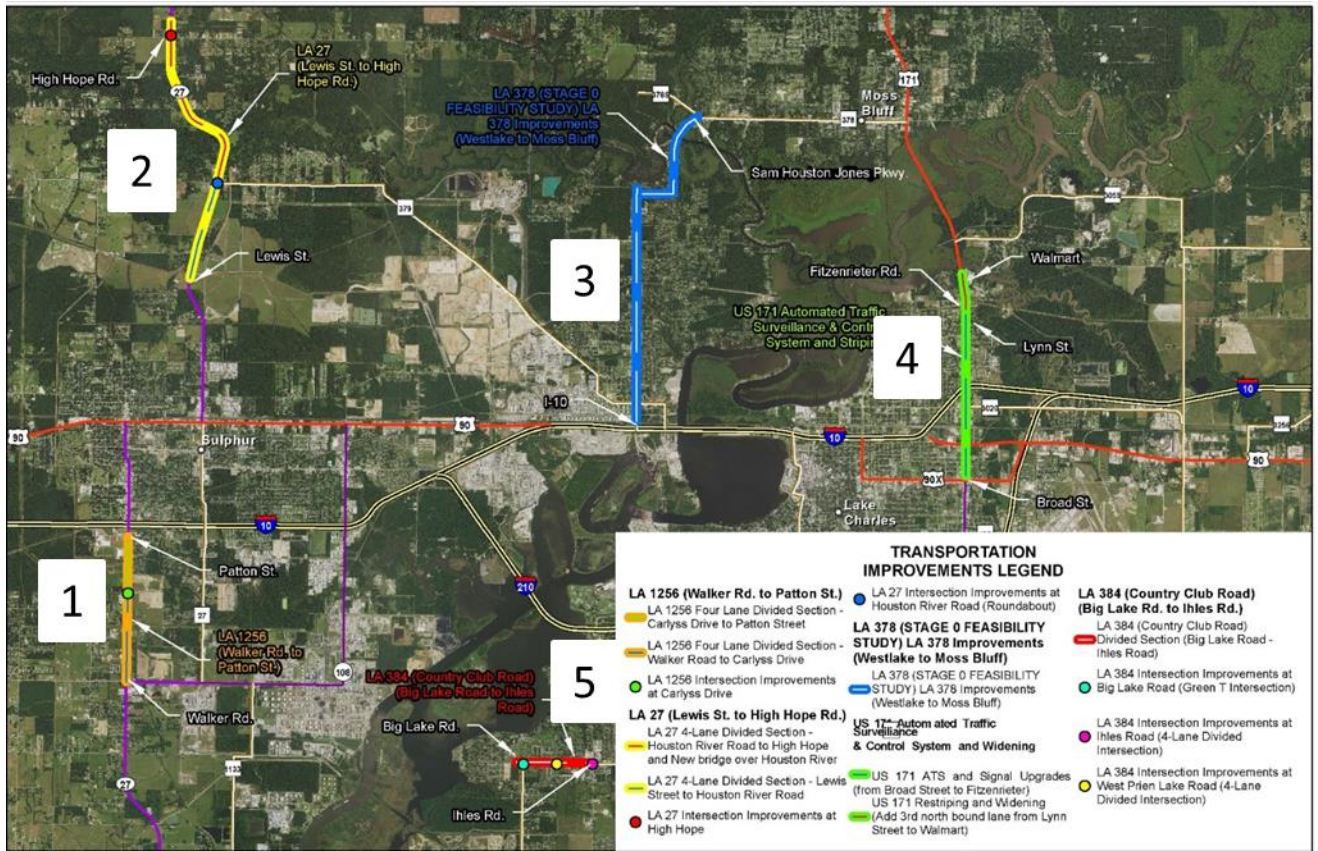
High Hope Rd.

LA 27 (Lewis St. to High Hope Rd.)

27

2

LA 378 (STAGE 0 FEASIBILITY STUDY) LA 378 Improvements (Westlake to Moss Bluff)

378

Moss Bluff

378

171

Sam Houston Jones Pkwy.

379

3

Lewis St.

Fitzenrieter Rd.

Walmart

US 171 Automated Traffic Surveillance & Control System and Striping

4

Lynn St.

I-10

90

90

Sulphur

10

10

90

90X

Broad St.

Lake Charles

10

1

Patton St.

27

LA 1256 (Walker Rd. to Patton St.)

210

108

LA 384 (Country Club Road) (Big Lake Road to Ihles Road)

5

Walker Rd.

Big Lake Rd.

Ihles Rd.

27

TRANSPORTATION IMPROVEMENTS LEGEND

LA 1256 (Walker Rd. to Patton St.)
LA 1256 Four Lane Divided Section - Carlyss Drive to Patton Street
LA 1256 Four Lane Divided Section - Walker Road to Carlyss Drive
LA 1256 Intersection Improvements at Carlyss Drive

LA 27 (Lewis St. to High Hope Rd.)
LA 27 4-Lane Divided Section - Houston River Road to High Hope and New bridge over Houston River
LA 27 4-Lane Divided Section - Lewis Street to Houston River Road
LA 27 Intersection Improvements at High Hope

LA 27 Intersection Improvements at Houston River Road (Roundabout)

LA 378 (STAGE 0 FEASIBILITY STUDY) LA 378 Improvements (Westlake to Moss Bluff)
LA 378 (STAGE 0 FEASIBILITY STUDY) LA 378 Improvements (Westlake to Moss Bluff)

US 171 Automated Traffic Surveillance & Control System and Widening
US 171 ATS and Signal Upgrades (from Broad Street to Fitzenrieter)
US 171 Restriping and Widening (Add 3rd north bound lane from Lynn Street to Walmart)

LA 384 (Country Club Road) (Big Lake Rd. to Ihles Rd.)
LA 384 (Country Club Road) Divided Section (Big Lake Road - Ihles Road)
LA 384 Intersection Improvements at Big Lake Road (Green T Intersection)
LA 384 Intersection Improvements at Ihles Road (4-Lane Divided Intersection)
LA 384 Intersection Improvements at West Prien Lake Road (4-Lane Divided Intersection)